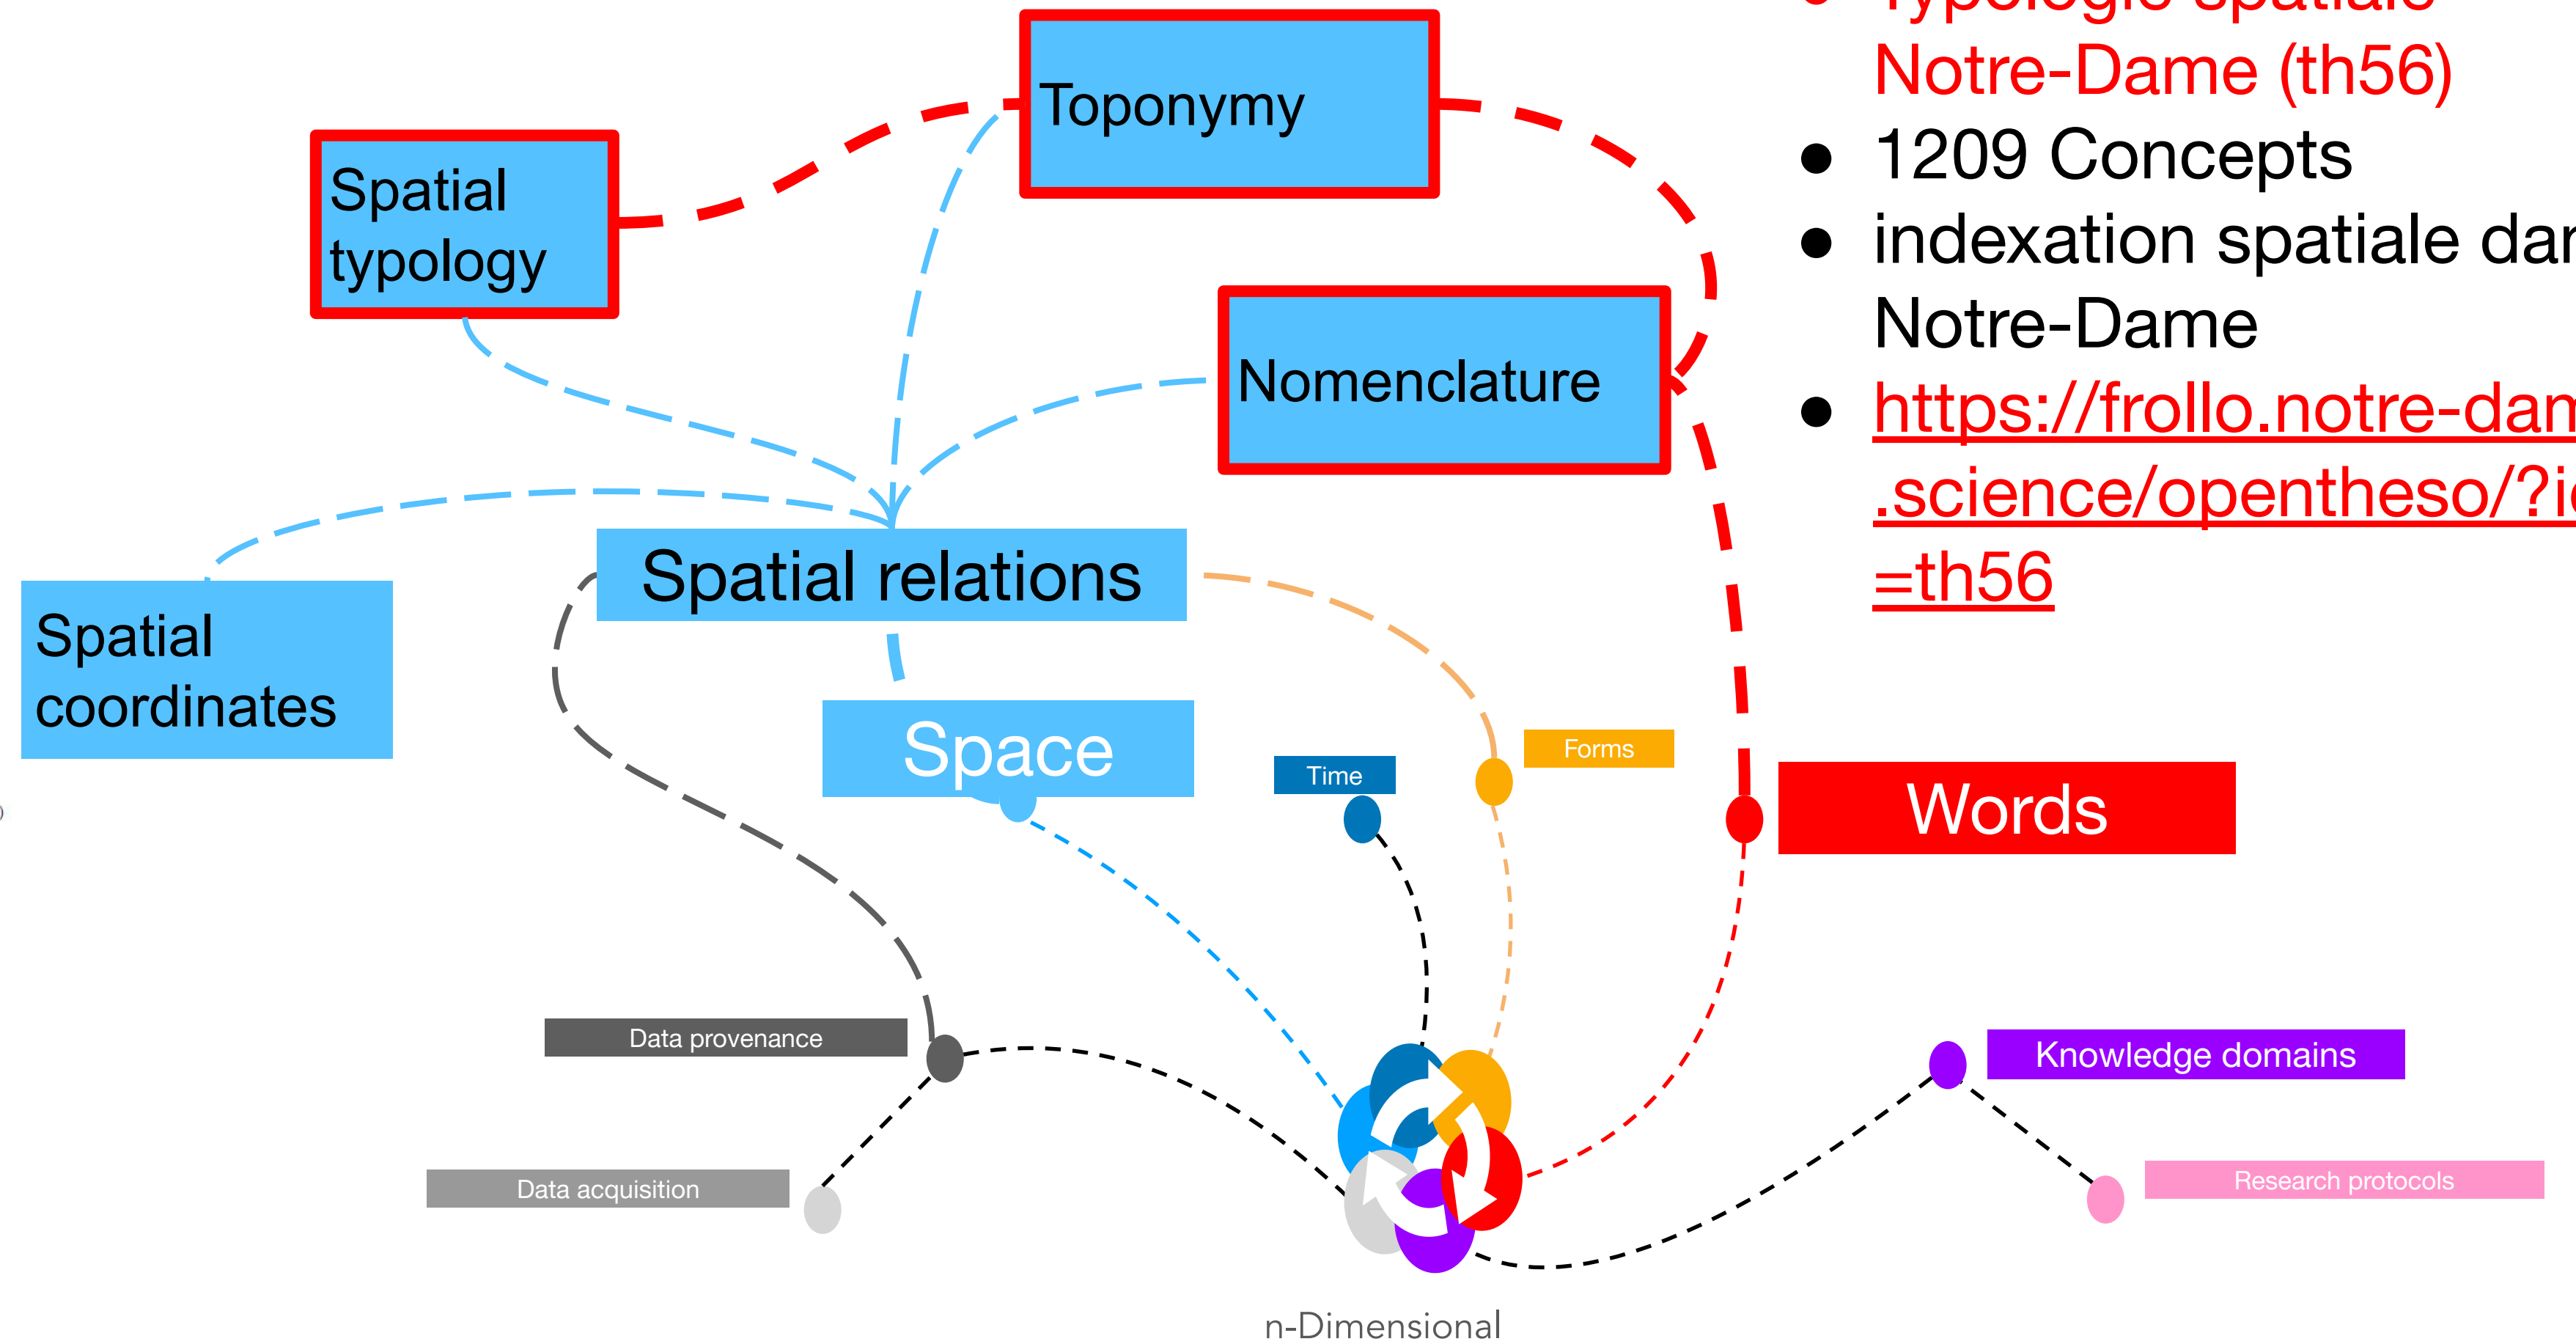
Toponymy

Spatial typology

Nomenclature

Spatial relations

Spatial coordinates

Space

Time

Forms

Words

Data provenance

Data acquisition

Knowledge domains

Research protocols

n-Dimensional

• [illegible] Notre-Dame (th56)
• 1209 Concepts
• indexation spatiale dan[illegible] Notre-Dame
• https://frollo.notre-dam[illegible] .science/opentheso/?i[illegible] =th56